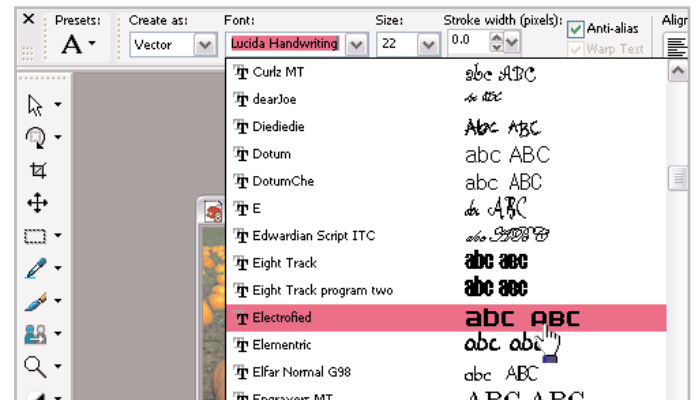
Presets: Create as: Font: Size: Stroke width (pixels): Anti-alias Align
Vector Lucida Handwriting 22 0.0 Warp Text

Curlz MT abc ABC
dearJoe
Diediedie Abc ABC
Dotum abc ABC
DotumChe abc ABC
E abc ABC
Edwardian Script ITC abc ABC
Eight Track abc abc
Eight Track program two abc abc
Electrified abc ABC
Elementric abc abc
Elfar Normal G98 abc ABC
Engravers MT ABC ABC